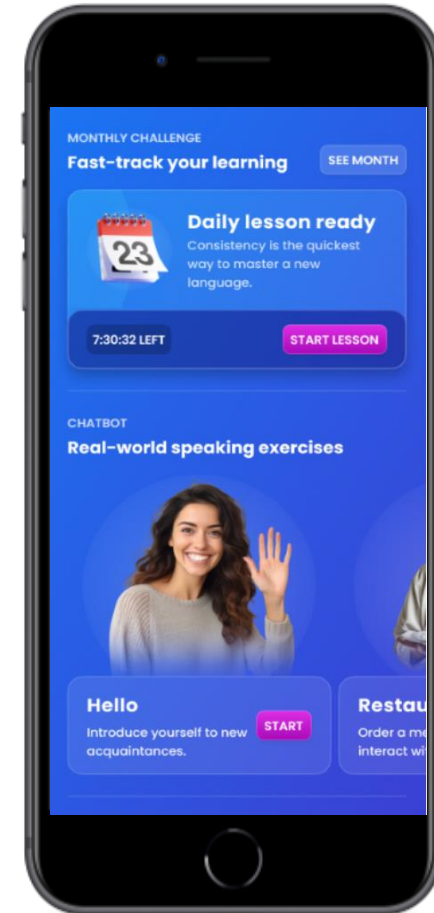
MONTHLY CHALLENGE
Fast-track your learning
SEE MONTH

23
Daily lesson ready
Consistency is the quickest way to master a new language.

7:30:32 LEFT
START LESSON

CHATBOT
Real-world speaking exercises

Hello
Introduce yourself to new acquaintances.
START

Restau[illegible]
Order a me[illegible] interact wi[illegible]